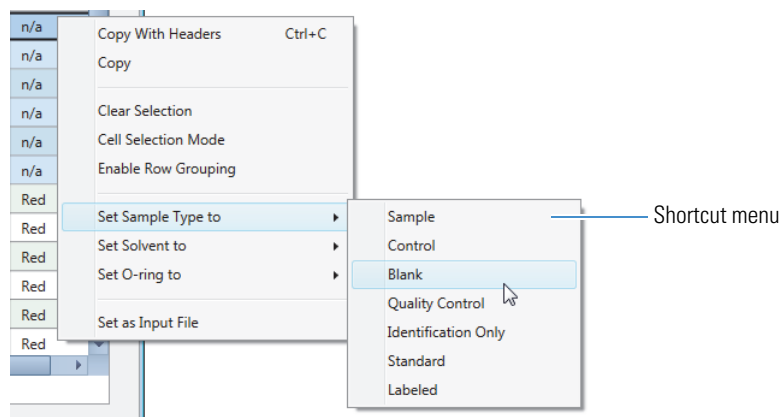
n/a
n/a
n/a
n/a
n/a
n/a
Red
Red
Red
Red
Red
Red

Copy With Headers Ctrl+C
Copy
Clear Selection
Cell Selection Mode
Enable Row Grouping
Set Sample Type to
Set Solvent to
Set O-ring to
Set as Input File

Sample
Control
Blank
Quality Control
Identification Only
Standard
Labeled

Shortcut menu